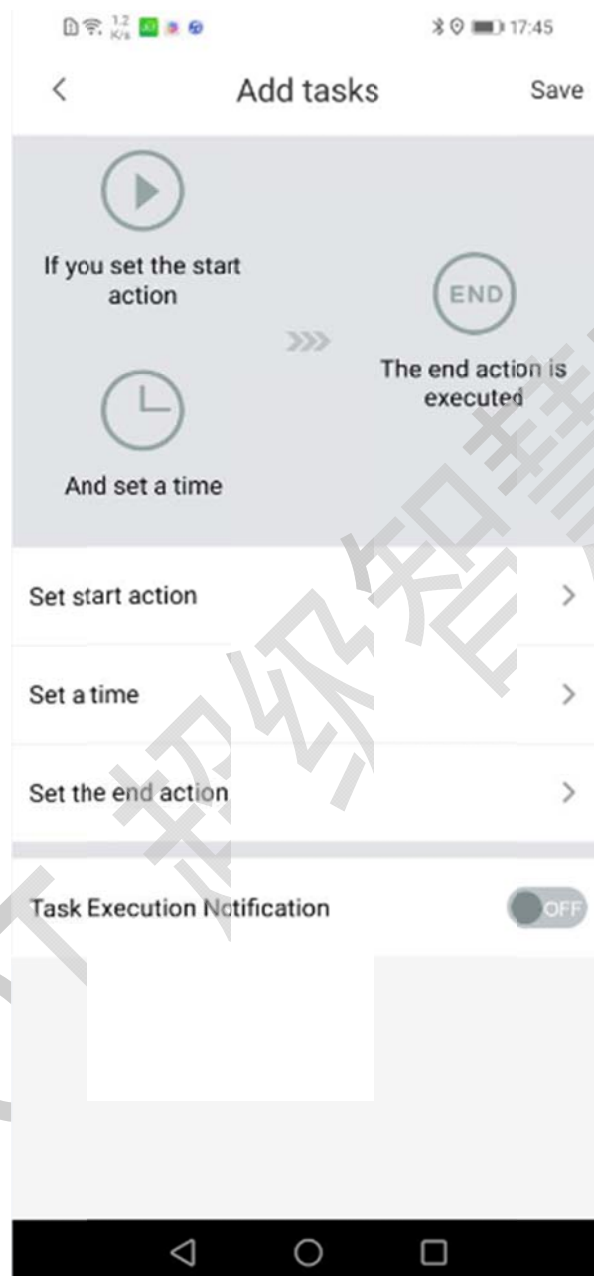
1.2 K/s 17:45

<

Add tasks

Save

If you set the start action

END

The end action is executed

And set a time

Set start action

Set a time

Set the end action

Task Execution Notification

OFF

超级智慧